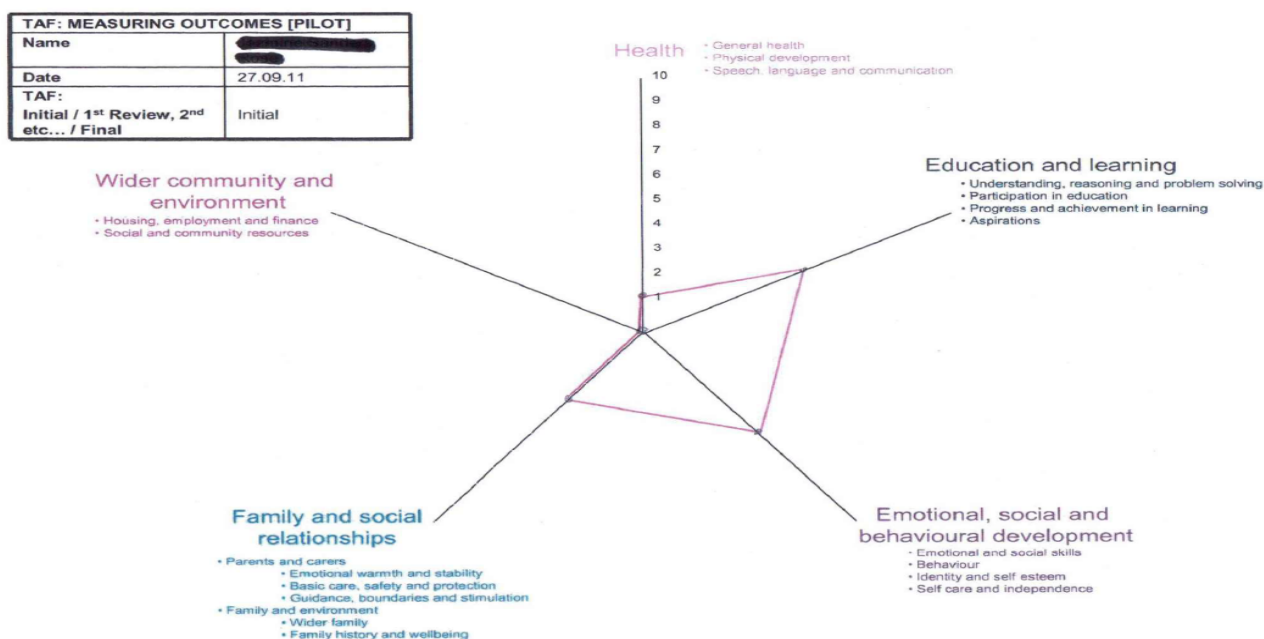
| TAF: MEASURING OUTCOMES [PILOT] | |
|---|---|
| Name | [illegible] |
| Date | 27.09.11 |
| TAF: Initial / 1st Review, 2nd etc... / Final | Initial |

Health
• General health
• Physical development
• Speech, language and communication

10
9
8
7
6
5
4
3
2
1

Education and learning
• Understanding, reasoning and problem solving
• Participation in education
• Progress and achievement in learning
• Aspirations

Wider community and environment
• Housing, employment and finance
• Social and community resources

Family and social relationships
• Parents and carers
• Emotional warmth and stability
• Basic care, safety and protection
• Guidance, boundaries and stimulation
• Family and environment
• Wider family
• Family history and wellbeing

Emotional, social and behavioural development
• Emotional and social skills
• Behaviour
• Identity and self esteem
• Self care and independence